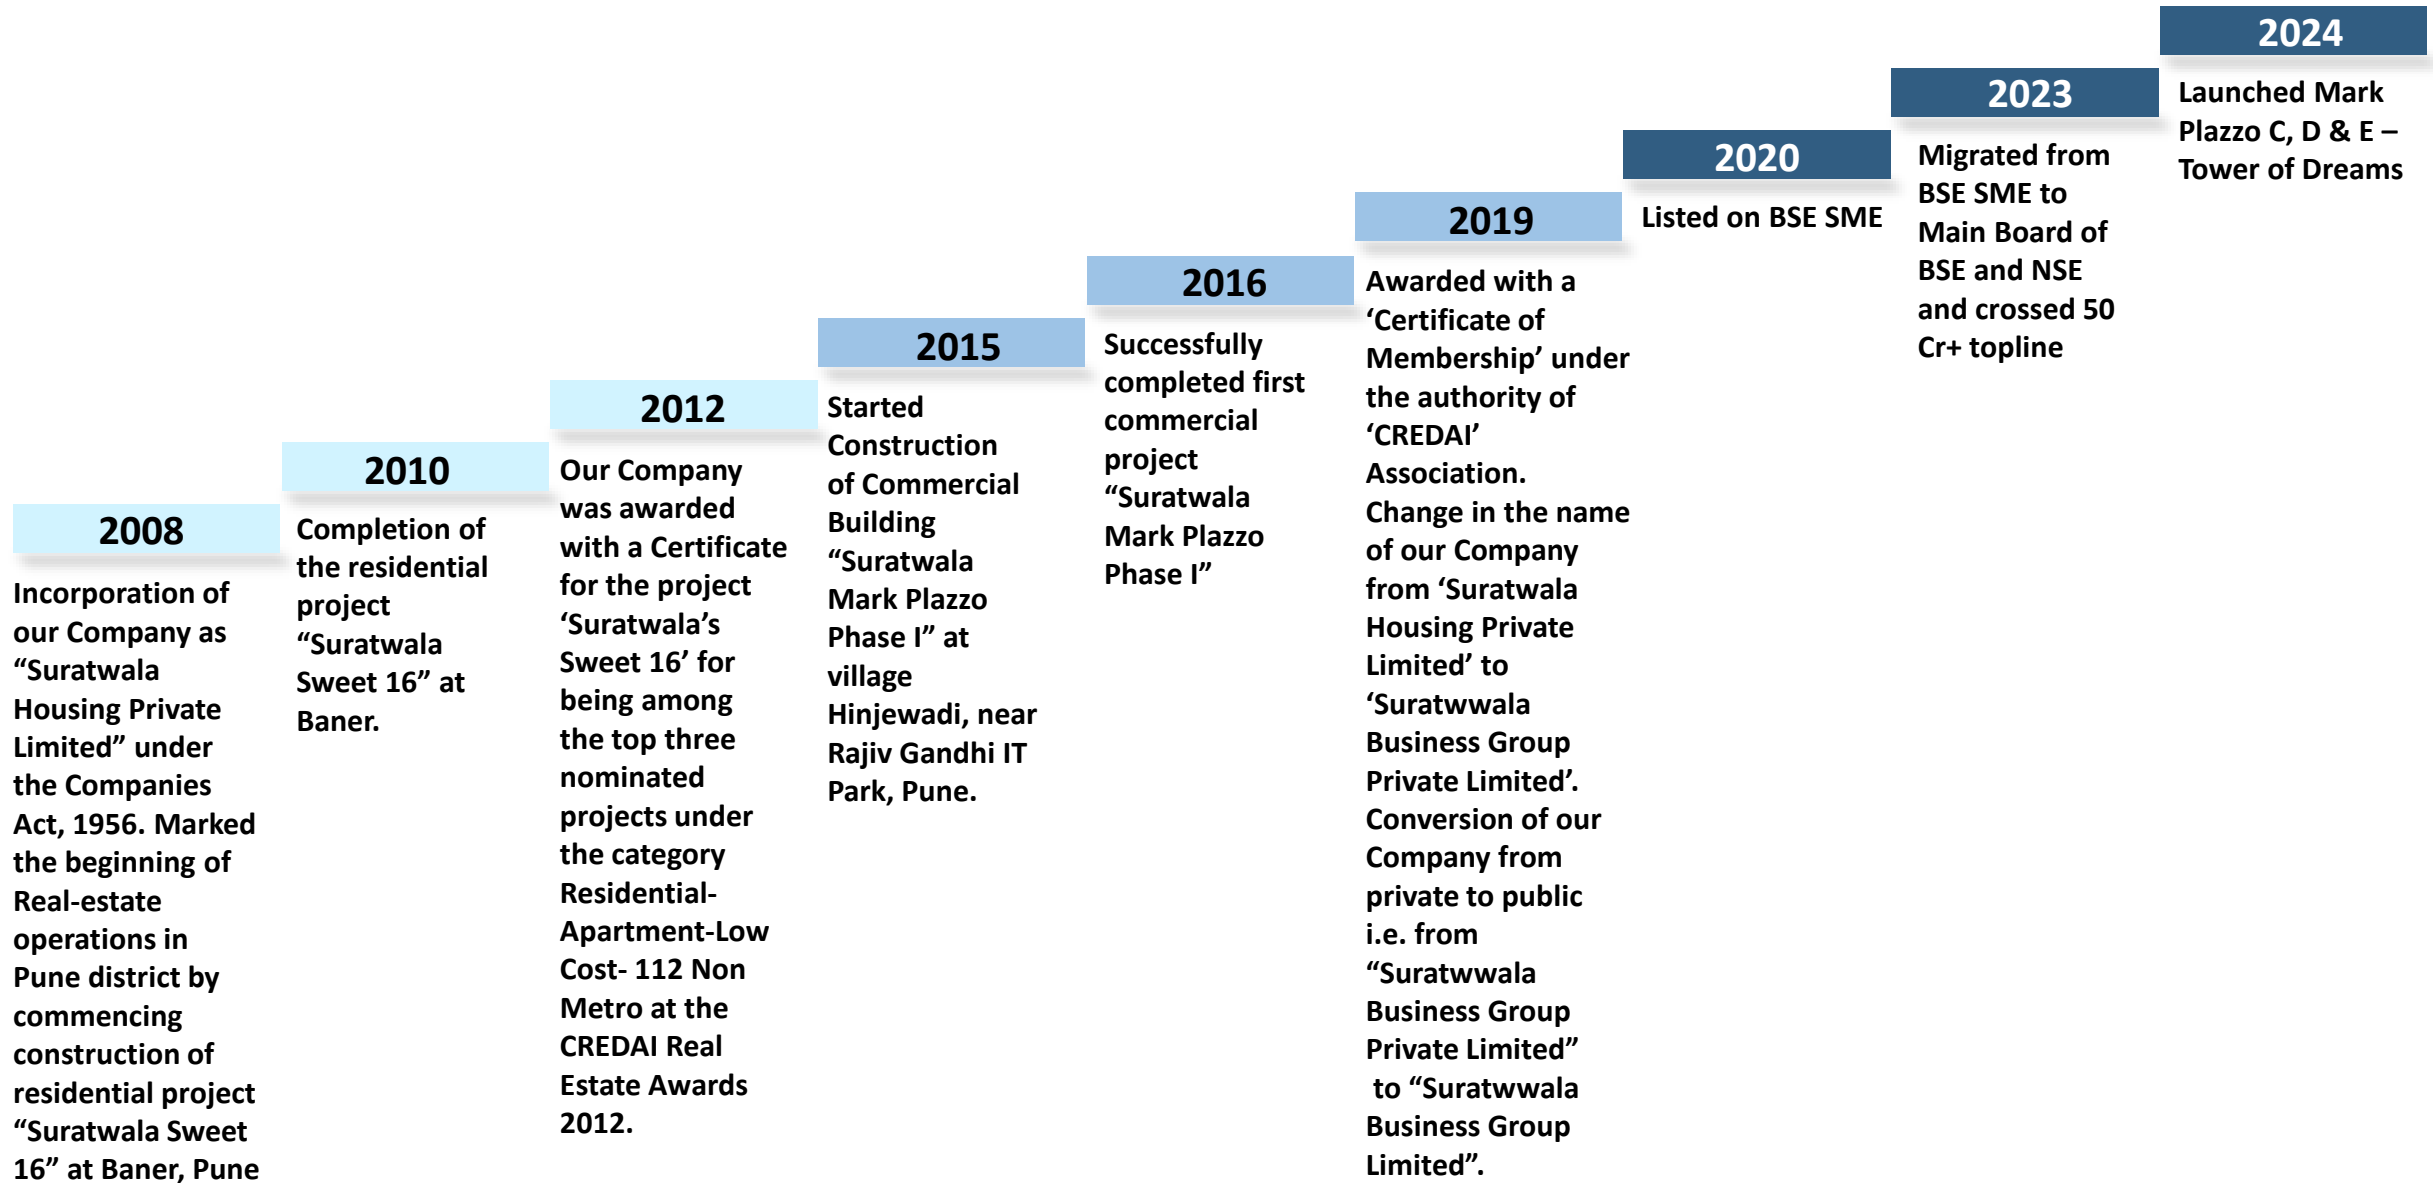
2008

Incorporation of our Company as “Suratwala Housing Private Limited” under the Companies Act, 1956. Marked the beginning of Real-estate operations in Pune district by commencing construction of residential project “Suratwala Sweet 16” at Baner, Pune

2010

Completion of the residential project “Suratwala Sweet 16” at Baner.

2012

Our Company was awarded with a Certificate for the project ‘Suratwala’s Sweet 16’ for being among the top three nominated projects under the category Residential-Apartment-Low Cost- 112 Non Metro at the CREDAI Real Estate Awards 2012.

2015

Started Construction of Commercial Building “Suratwala Mark Plazzo Phase I” at village Hinjewadi, near Rajiv Gandhi IT Park, Pune.

2016

Successfully completed first commercial project “Suratwala Mark Plazzo Phase I”

2019

Awarded with a ‘Certificate of Membership’ under the authority of ‘CREDAI’ Association.
Change in the name of our Company from ‘Suratwala Housing Private Limited’ to ‘Suratwwala Business Group Private Limited’.
Conversion of our Company from private to public i.e. from “Suratwwala Business Group Private Limited” to “Suratwwala Business Group Limited”.

2020

Listed on BSE SME

2023

Migrated from BSE SME to Main Board of BSE and NSE and crossed 50 Cr+ topline

2024

Launched Mark Plazzo C, D & E – Tower of Dreams